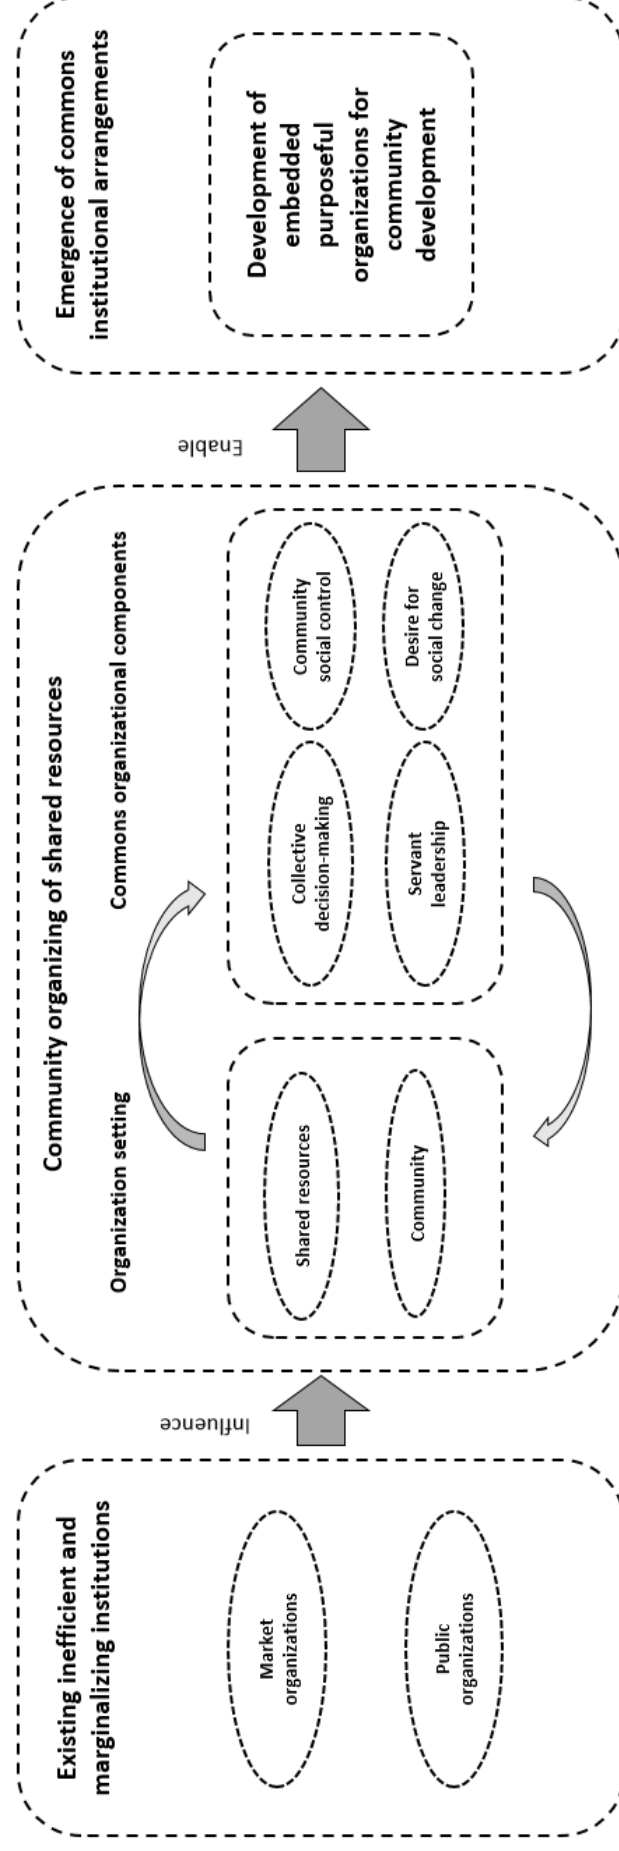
Existing inefficient and marginalizing institutions

Market organizations

Public organizations

Influence

Community organizing of shared resources

Organization setting

Shared resources

Community

Commons organizational components

Collective decision-making

Community social control

Servant leadership

Desire for social change

Enable

Emergence of commons institutional arrangements

Development of embedded purposeful organizations for community development